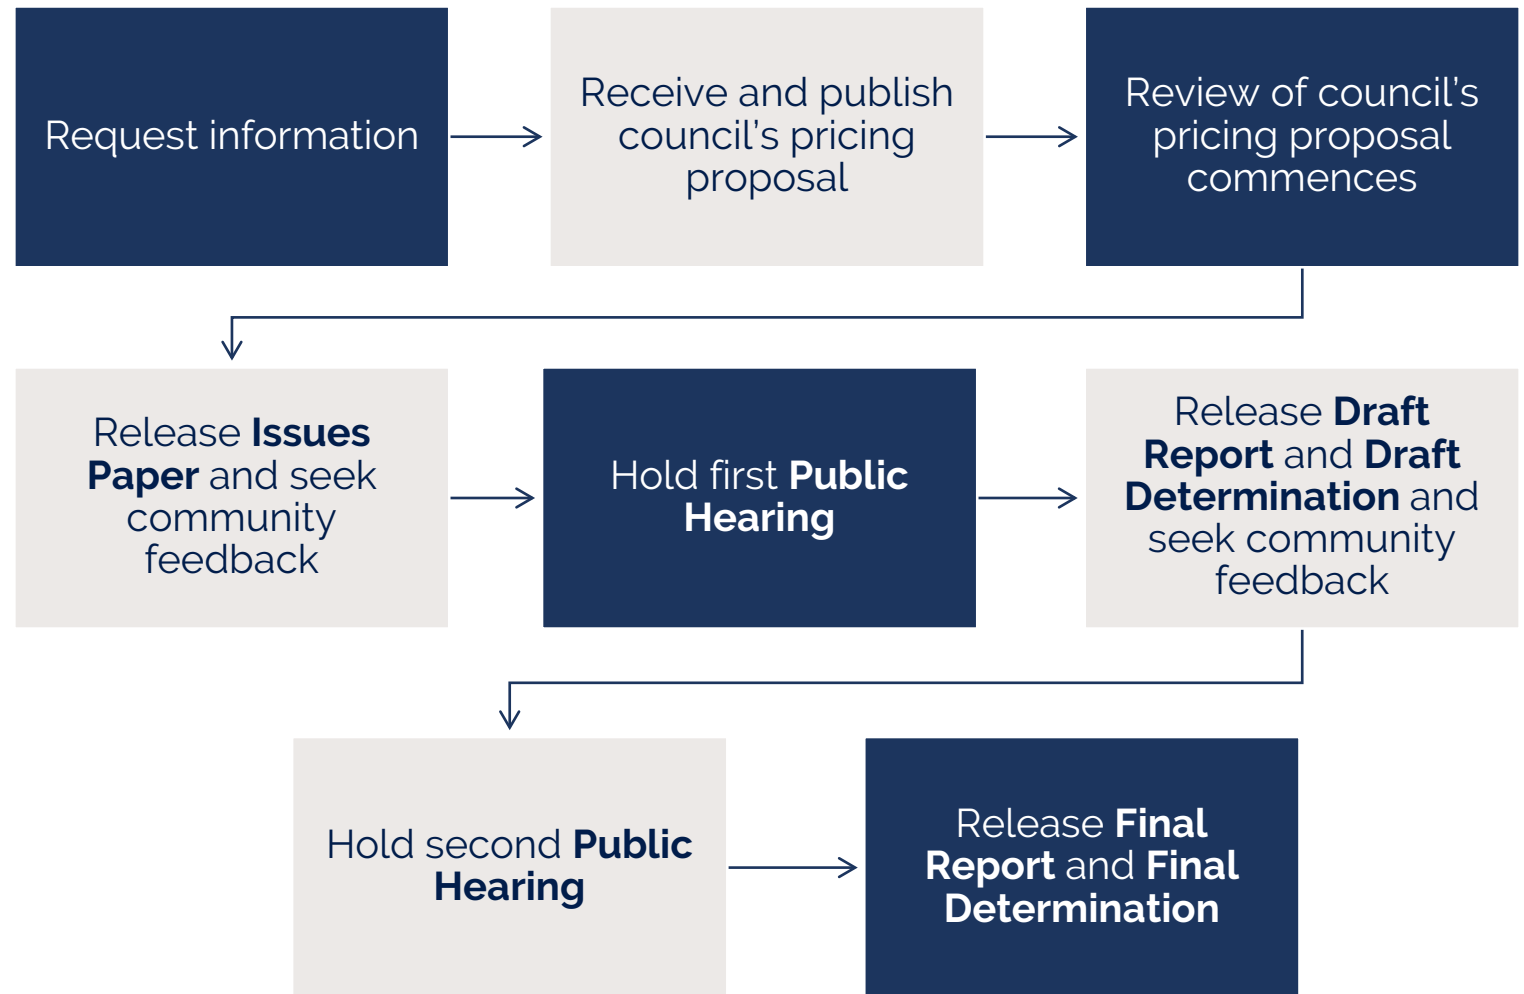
Request information

Receive and publish council's pricing proposal

Review of council's pricing proposal commences

Release **Issues Paper** and seek community feedback

Hold first **Public Hearing**

Release **Draft Report** and **Draft Determination** and seek community feedback

Hold second **Public Hearing**

Release **Final Report** and **Final Determination**